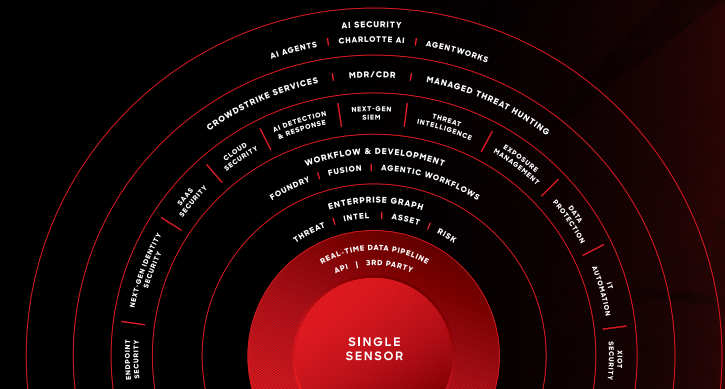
AI SECURITY

AI AGENTS | CHARLOTTE AI | AGENTWORKS

CROWDSTRIKE SERVICES | MDR/CDR | MANAGED THREAT HUNTING

ENDPOINT SECURITY | NEXT-GEN IDENTITY SECURITY | SAAS SECURITY | CLOUD SECURITY | AI DETECTION & RESPONSE | NEXT-GEN SIEM | THREAT INTELLIGENCE | EXPOSURE MANAGEMENT | DATA PROTECTION | IT AUTOMATION | XIOT SECURITY

WORKFLOW & DEVELOPMENT

FOUNDRY | FUSION | AGENTIC WORKFLOWS

ENTERPRISE GRAPH

THREAT | INTEL | ASSET | RISK

REAL-TIME DATA PIPELINE

API | 3RD PARTY

SINGLE SENSOR